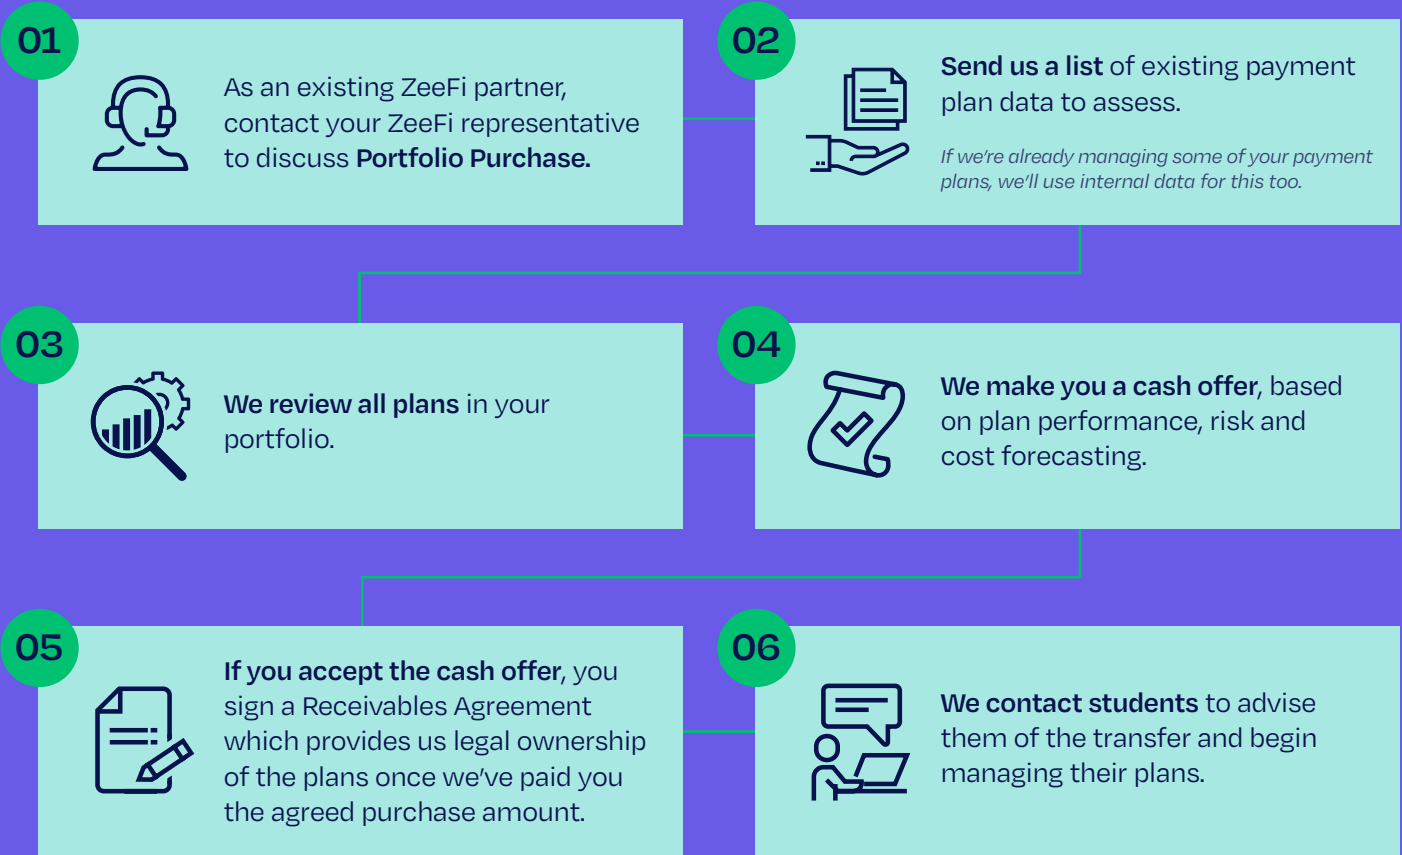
01

As an existing ZeeFi partner, contact your ZeeFi representative to discuss Portfolio Purchase.

02

Send us a list of existing payment plan data to assess.

If we're already managing some of your payment plans, we'll use internal data for this too.

03

We review all plans in your portfolio.

04

We make you a cash offer, based on plan performance, risk and cost forecasting.

05

If you accept the cash offer, you sign a Receivables Agreement which provides us legal ownership of the plans once we've paid you the agreed purchase amount.

06

We contact students to advise them of the transfer and begin managing their plans.